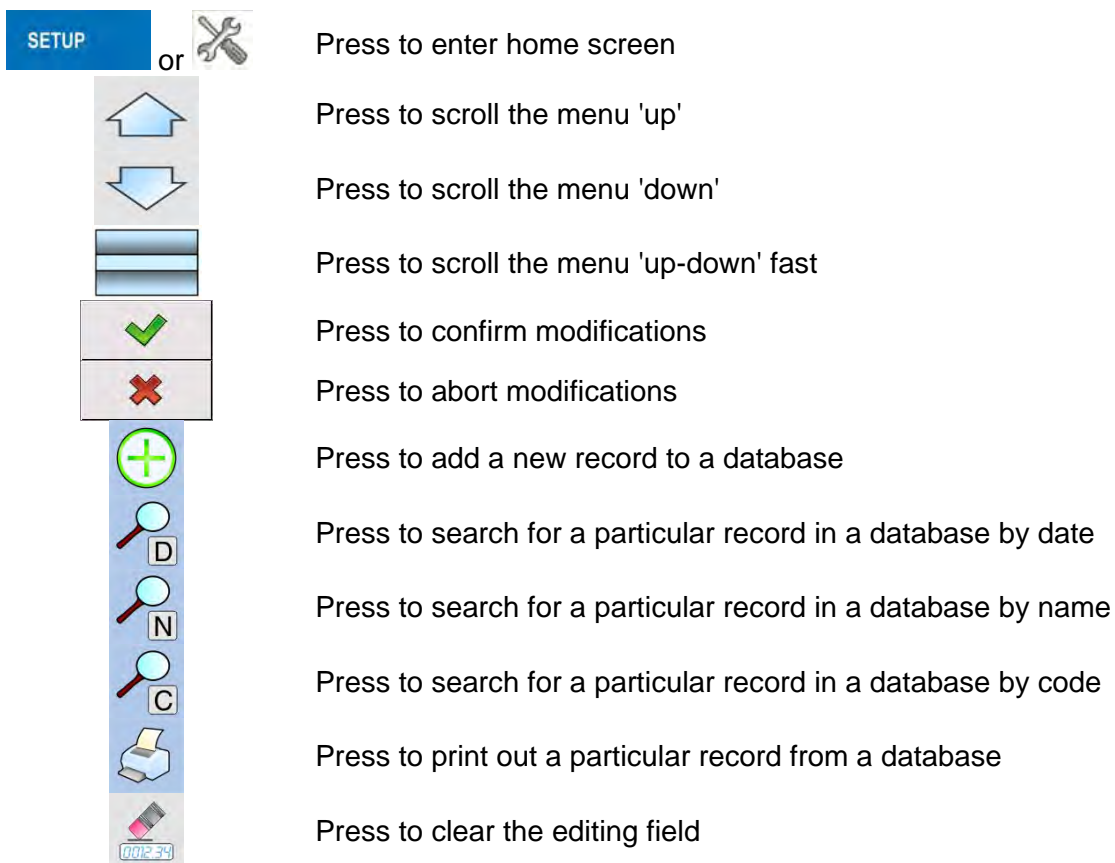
SETUP or Press to enter home screen

Press to scroll the menu 'up'

Press to scroll the menu 'down'

Press to scroll the menu 'up-down' fast

Press to confirm modifications

Press to abort modifications

Press to add a new record to a database

D Press to search for a particular record in a database by date

N Press to search for a particular record in a database by name

C Press to search for a particular record in a database by code

Press to print out a particular record from a database

0012:34 Press to clear the editing field